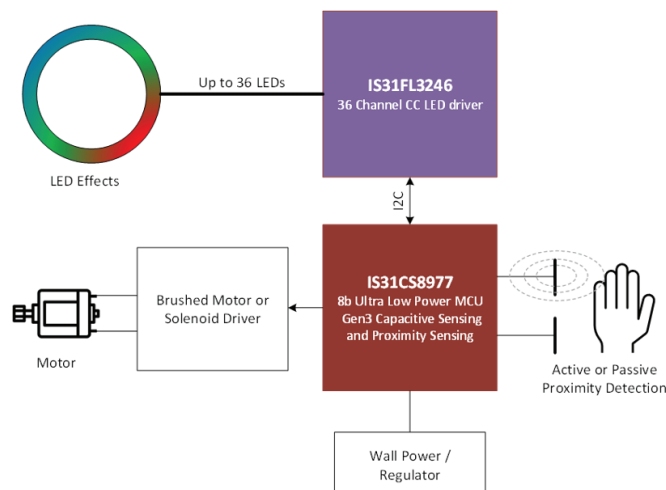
Up to 36 LEDs

IS31FL3246
36 Channel CC LED driver

LED Effects

I2C

Brushed Motor or Solenoid Driver

IS31CS8977
8b Ultra Low Power MCU
Gen3 Capacitive Sensing
and Proximity Sensing

Motor

Active or Passive Proximity Detection

Wall Power / Regulator